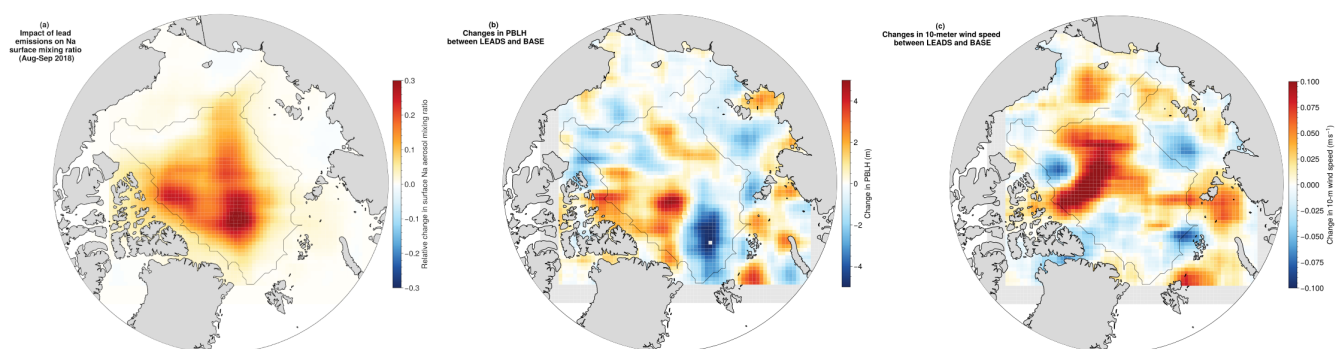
(a)
Impact of lead emissions on Na surface mixing ratio
(Aug-Sep 2018)

0.3
0.2
0.1
0.0
−0.1
−0.2
−0.3
Relative change in surface Na aerosol mixing ratio

(b)
Changes in PBLH
between LEADS and BASE

4
2
0
−2
−4
Change in PBLH (m)

(c)
Changes in 10-meter wind speed
between LEADS and BASE

0.100
0.075
0.050
0.025
0.000
−0.025
−0.050
−0.075
−0.100
Change in 10-m wind speed (m s$^{-1}$)